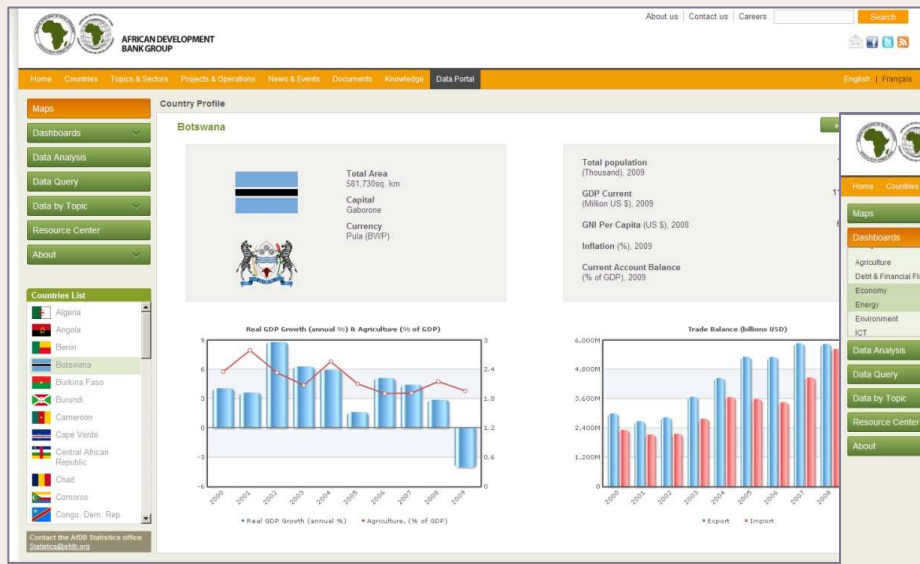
About us | Contact us | Careers Search

AFRICAN DEVELOPMENT BANK GROUP

Home Countries Topics & Sectors Projects & Operations News & Events Documents Knowledge Data Portal English | Français

Maps
Dashboards
Data Analysis
Data Query
Data by Topic
Resource Center
About

Countries List
Algeria
Angola
Benin
Botswana
Burkina Faso
Burundi
Cameroon
Cape Verde
Central African Republic
Chad
Comoros
Congo, Dem. Rep.

Contact the AfDB Statistics office
Statistics@afdb.org

Country Profile

Botswana

Total Area
581,730sq. km
Capital
Gaborone
Currency
Pula (BWP)

Total population
(Thousand), 2009
GDP Current
(Million US $), 2009
GNI Per Capita (US $), 2008
Inflation (%), 2009
Current Account Balance
(% of GDP), 2009

Real GDP Growth (annual %) & Agriculture (% of GDP)
9 6 3 0 -3 -6
3 2.4 1.8 1.2 0.6 0
2000 2001 2002 2003 2004 2005 2006 2007 2008 2009
Real GDP Growth (annual %) Agriculture, (% of GDP)

Trade Balance (billions USD)
6,000M 4,800M 3,600M 2,400M 1,200M 0
2000 2001 2002 2003 2004 2005 2006 2007 2008
Export Import

Home Countries
Maps
Dashboards
Agriculture
Debt & Financial Fl
Economy
Energy
Environment
ICT
Data Analysis
Data Query
Data by Topic
Resource Center
About